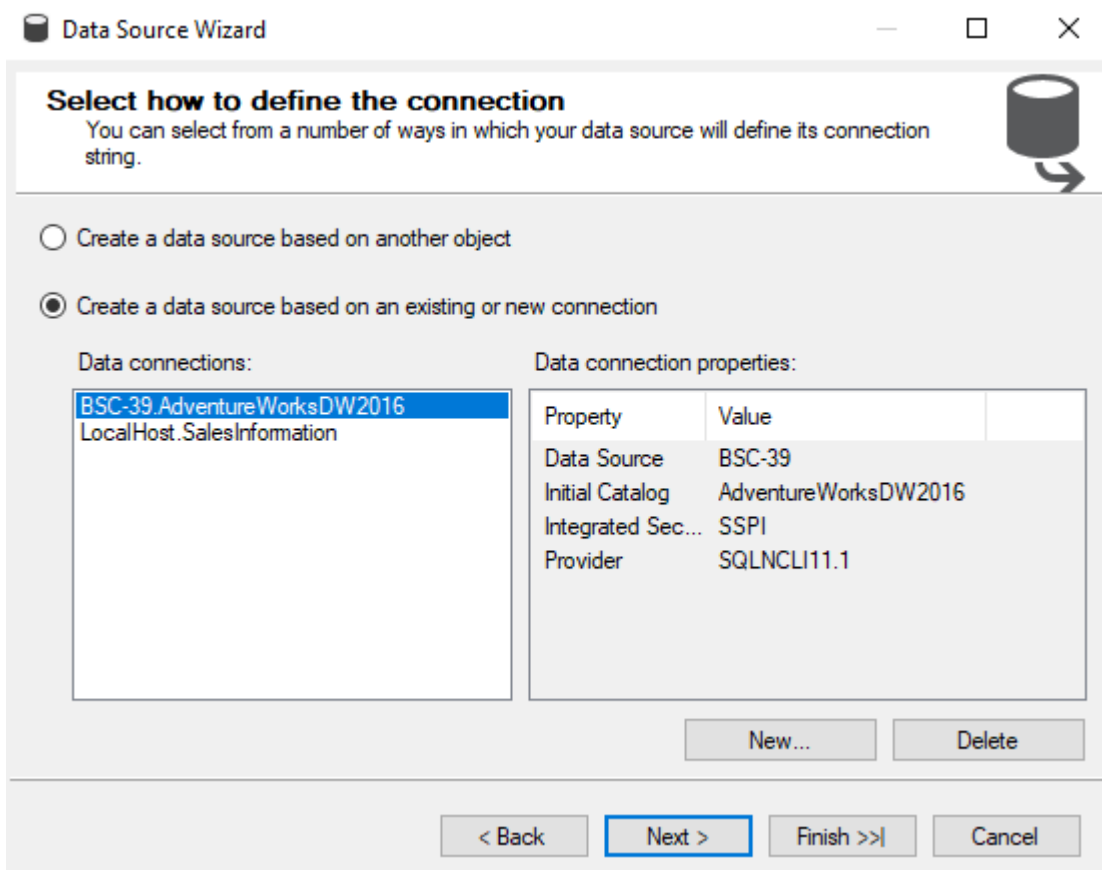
Data Source Wizard

Select how to define the connection
You can select from a number of ways in which your data source will define its connection string.

Create a data source based on another object

Create a data source based on an existing or new connection

Data connections:

BSC-39.AdventureWorksDW2016
LocalHost.SalesInformation

Data connection properties:

| Property | Value |
|---|---|
| Data Source | BSC-39 |
| Initial Catalog | AdventureWorksDW2016 |
| Integrated Sec... | SSPI |
| Provider | SQLNCLI11.1 |

New...
Delete

< Back
Next >
Finish >>|
Cancel